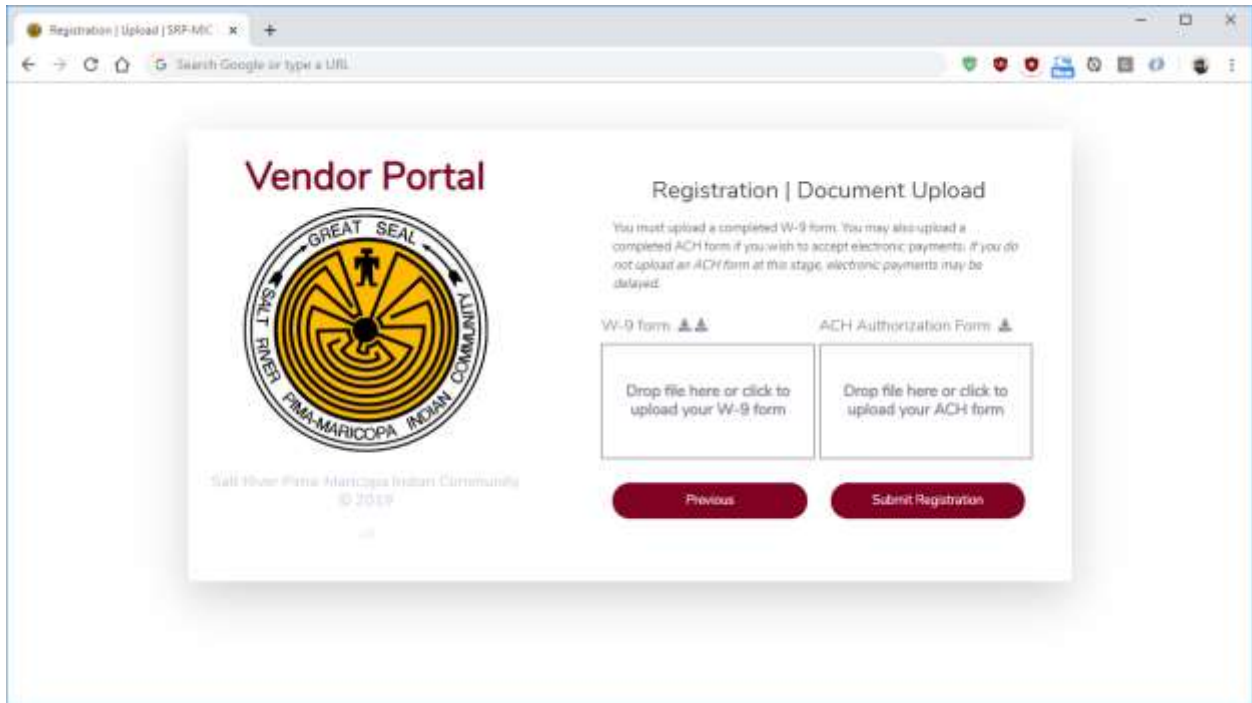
Registration | Upload | SRP-MIC ×

Search Google or type a URL

Vendor Portal

GREAT SEAL
SALT RIVER PIMA-MARICOPA INDIAN COMMUNITY

Salt River Pima Maricopa Indian Community
© 2019

Registration | Document Upload

You must upload a completed W-9 form. You may also upload a completed ACH form if you wish to accept electronic payments. If you do not upload an ACH form at this stage, electronic payments may be delayed.

W-9 form

ACH Authorization Form

Drop file here or click to upload your W-9 form

Drop file here or click to upload your ACH form

Previous

Submit Registration